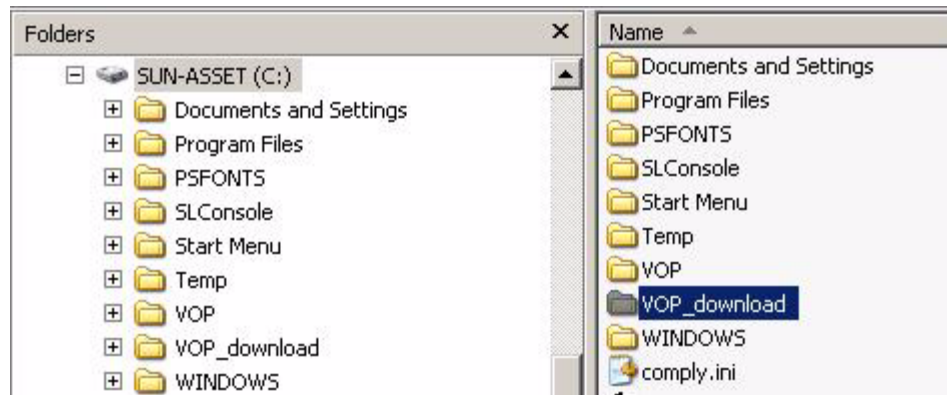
Folders ×

SUN-ASSET (C:)
Documents and Settings
Program Files
PSFONTS
SLConsole
Start Menu
Temp
VOP
VOP_download
WINDOWS

Name
Documents and Settings
Program Files
PSFONTS
SLConsole
Start Menu
Temp
VOP
VOP_download
WINDOWS
comply.ini